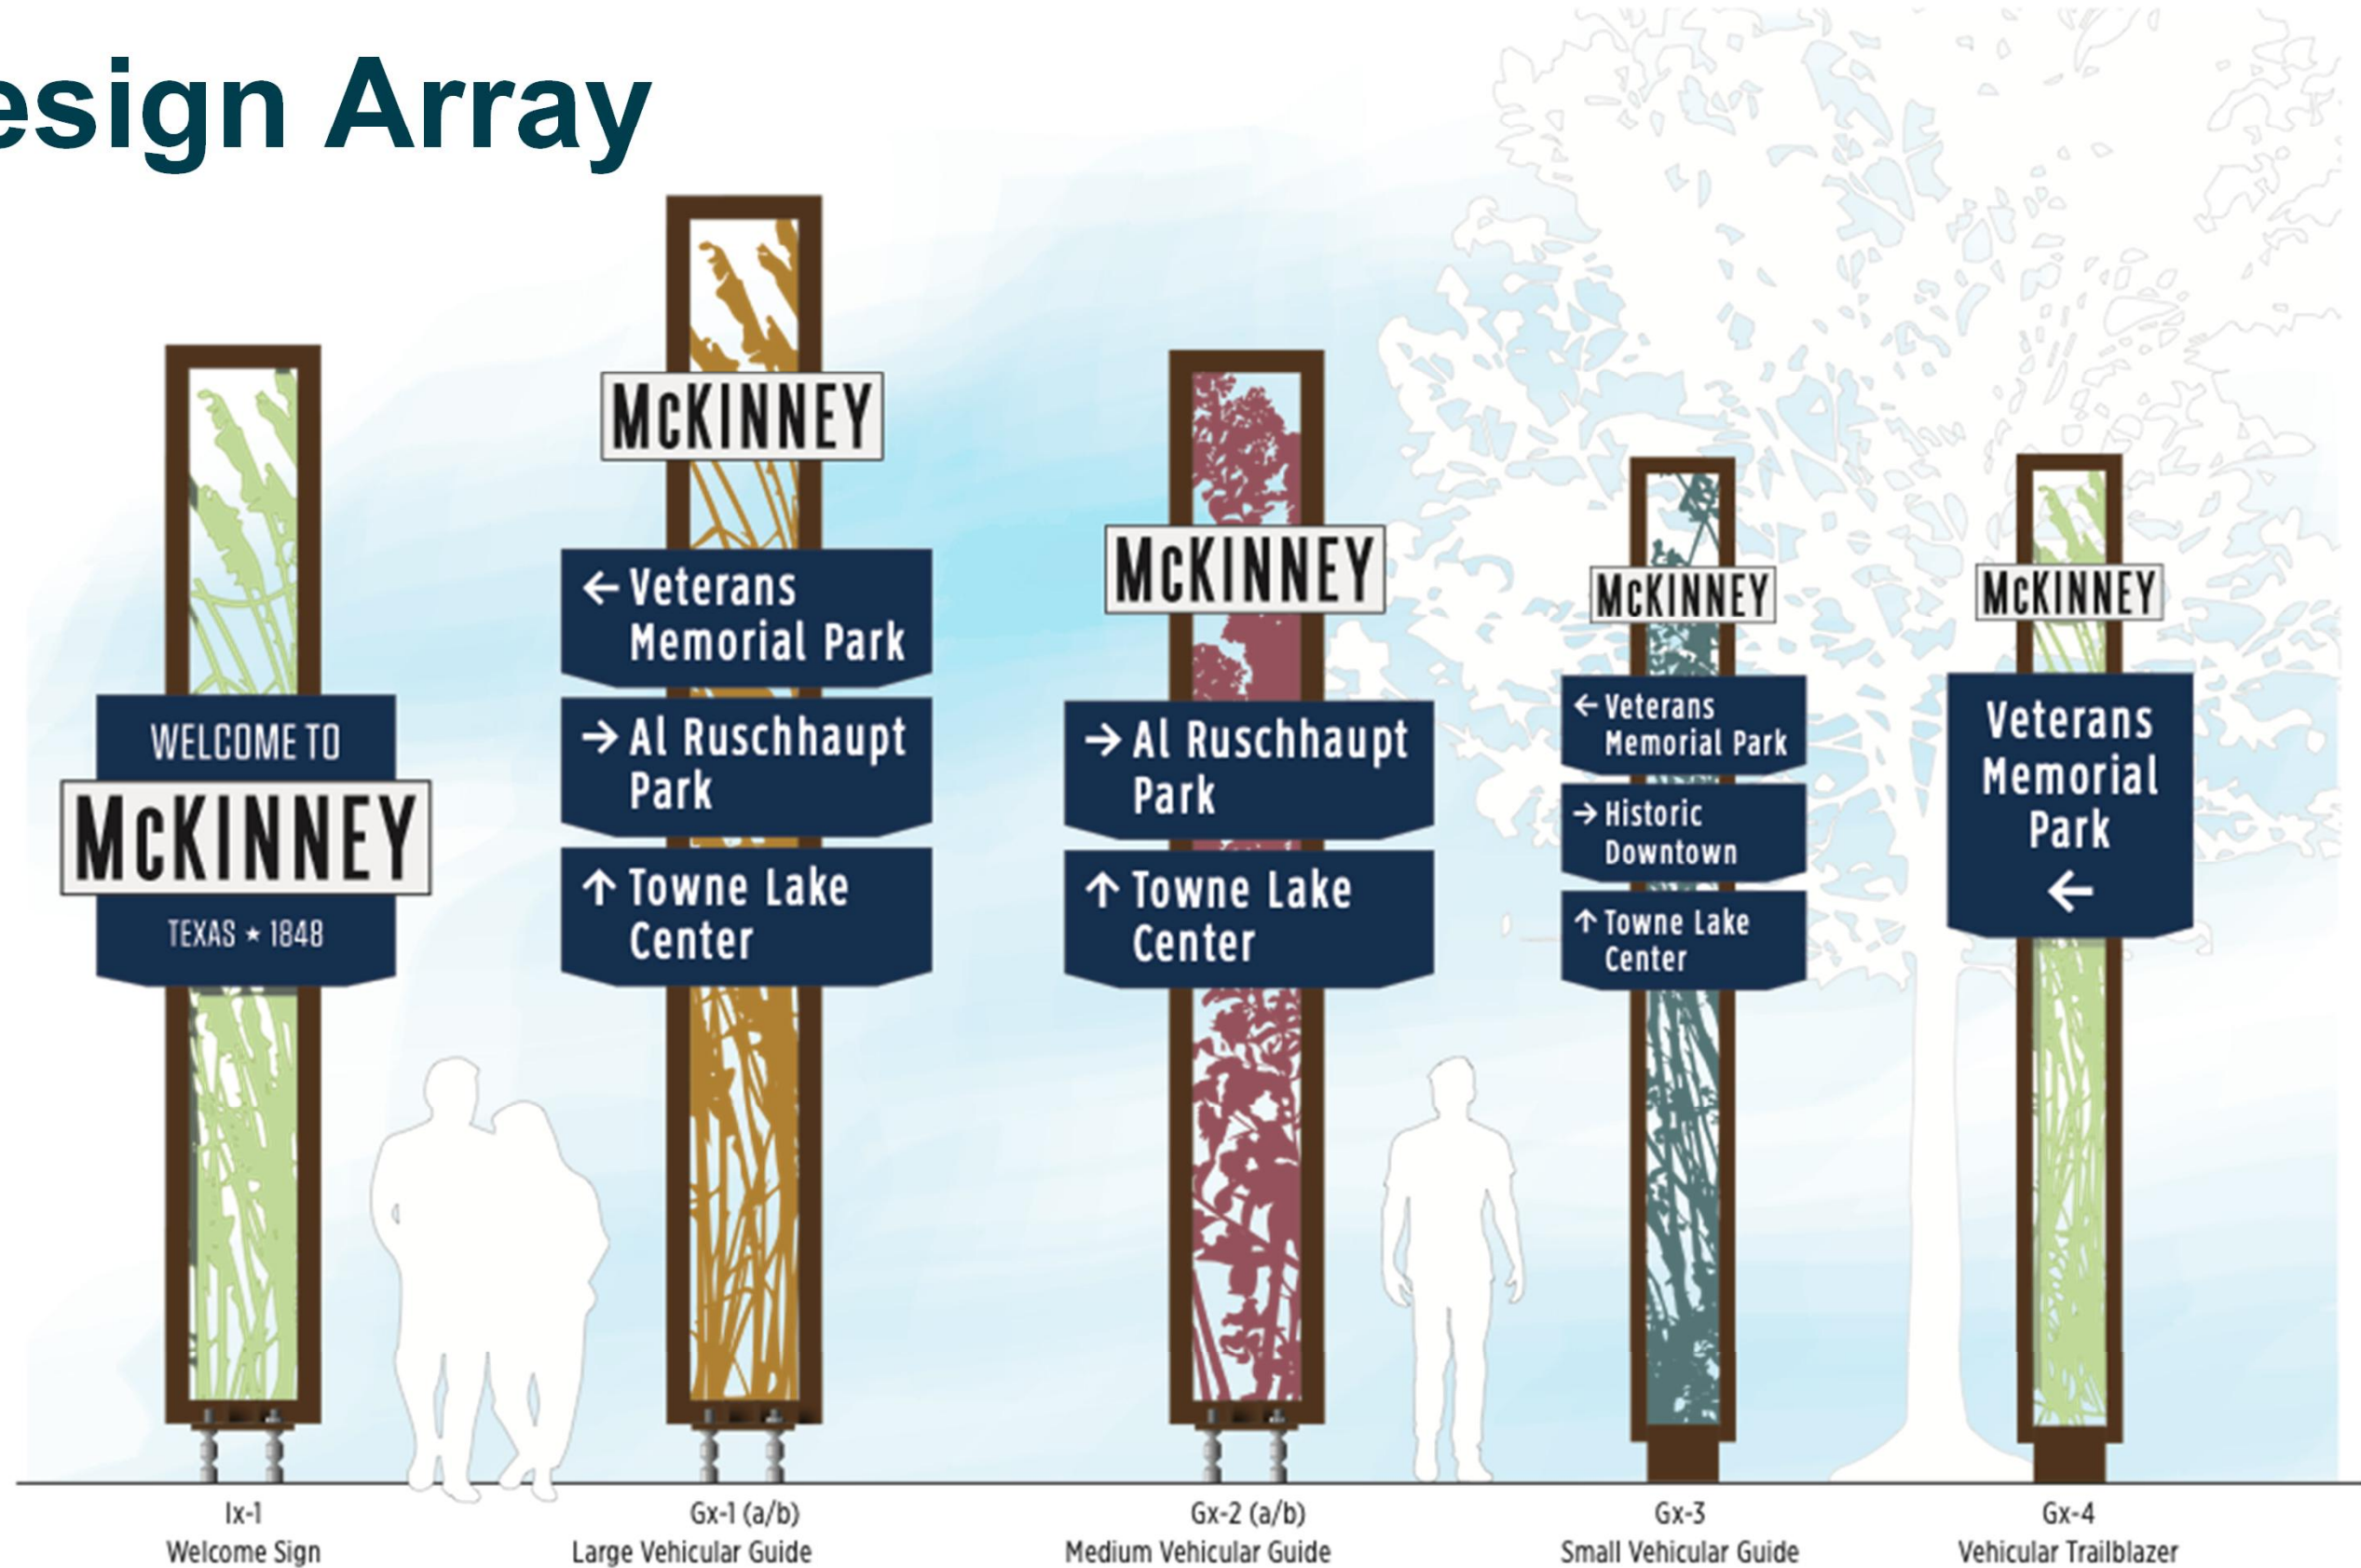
esign Array

WELCOME TO
McKINNEY
TEXAS ★ 1848

McKINNEY
← Veterans Memorial Park
→ Al Ruschhaupt Park
↑ Towne Lake Center

McKINNEY
→ Al Ruschhaupt Park
↑ Towne Lake Center

McKINNEY
← Veterans Memorial Park
→ Historic Downtown
↑ Towne Lake Center

McKINNEY
Veterans Memorial Park
←

Ix-1
Welcome Sign

Gx-1 (a/b)
Large Vehicular Guide

Gx-2 (a/b)
Medium Vehicular Guide

Gx-3
Small Vehicular Guide

Gx-4
Vehicular Trailblazer